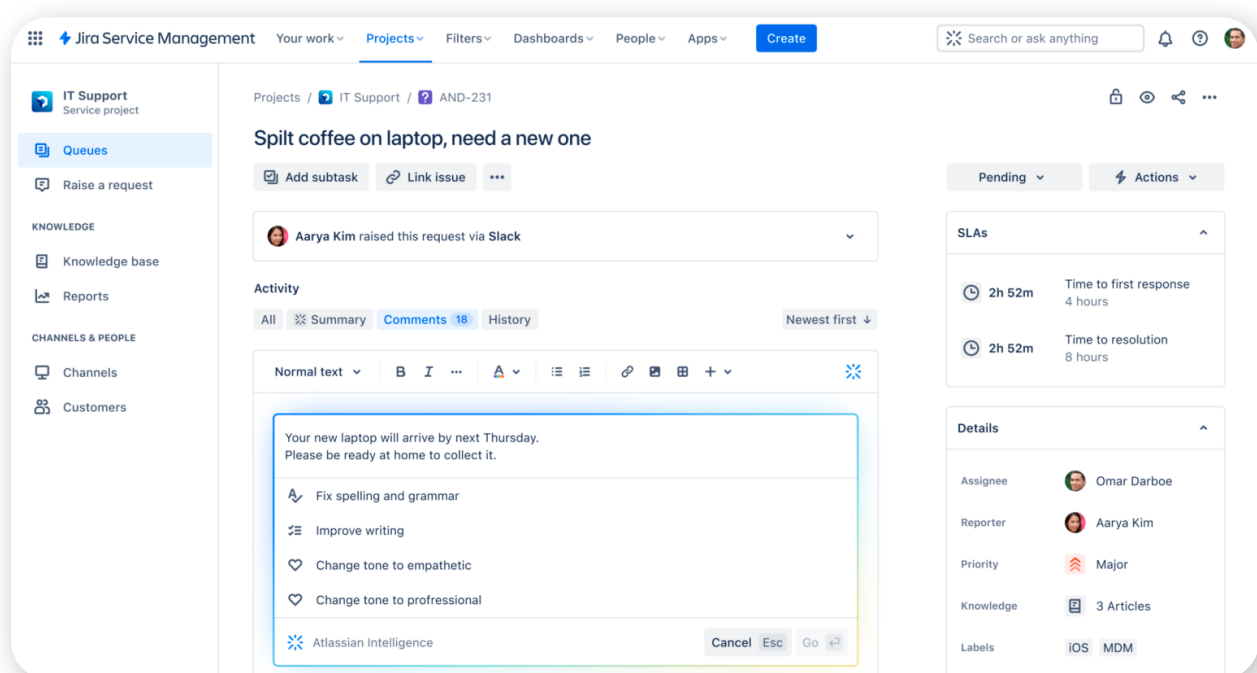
Jira Service Management Your work Projects Filters Dashboards People Apps Create Search or ask anything

IT Support
Service project

Queues
Raise a request

KNOWLEDGE
Knowledge base
Reports

CHANNELS & PEOPLE
Channels
Customers

Projects / IT Support / AND-231

Spilt coffee on laptop, need a new one

Add subtask Link issue •••

Aarya Kim raised this request via Slack

Activity

All Summary Comments 18 History Newest first ↓

Normal text B I ••• A

Your new laptop will arrive by next Thursday.
Please be ready at home to collect it.

Fix spelling and grammar
Improve writing
Change tone to empathetic
Change tone to professional

Atlassian Intelligence Cancel Esc Go

Pending Actions

SLAs

2h 52m Time to first response
4 hours

2h 52m Time to resolution
8 hours

Details

| | |
|---|---|
| Assignee | Omar Darboe |
| Reporter | Aarya Kim |
| Priority | Major |
| Knowledge | 3 Articles |
| Labels | iOS MDM |